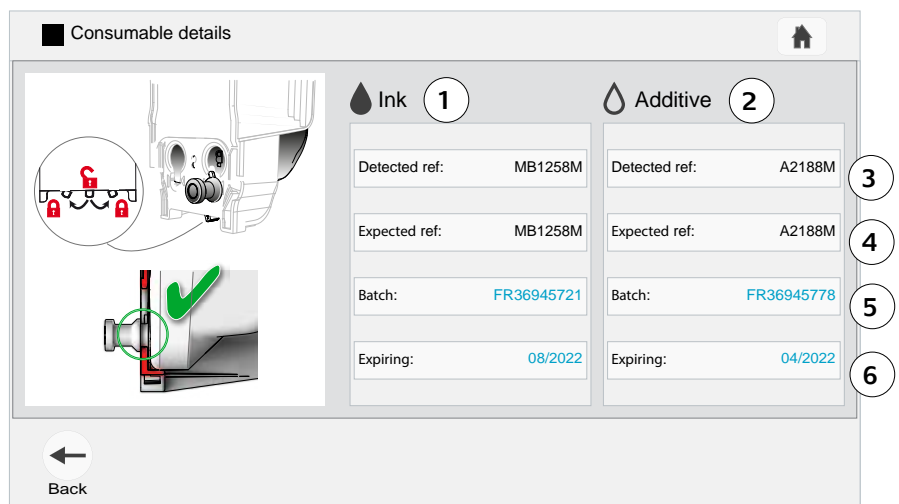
Consumable details

Ink 1

Detected ref: MB1258M

Expected ref: MB1258M

Batch: FR36945721

Expiring: 08/2022

Additive 2

Detected ref: A2188M 3

Expected ref: A2188M 4

Batch: FR36945778 5

Expiring: 04/2022 6

Back